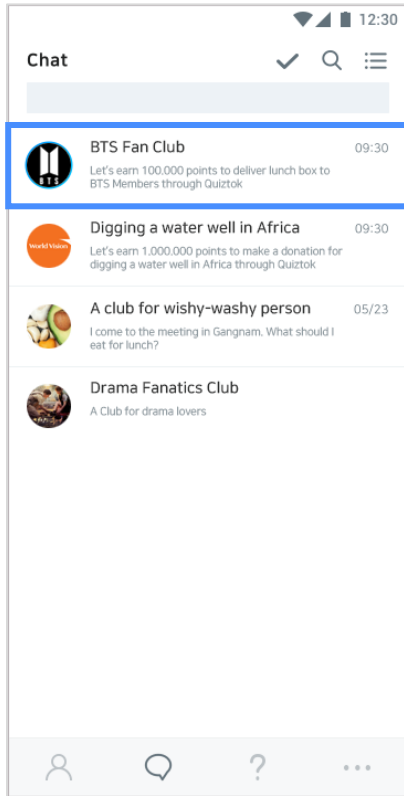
12:30

Chat

BTS Fan Club 09:30
Let's earn 100.000 points to deliver lunch box to BTS Members through Quiztok

BTS

Digging a water well in Africa 09:30
Let's earn 1.000.000 points to make a donation for digging a water well in Africa through Quiztok

World Vision

A club for wishy-washy person 05/23
I come to the meeting in Gangnam. What should I eat for lunch?

Drama Fanatics Club
A Club for drama lovers

?